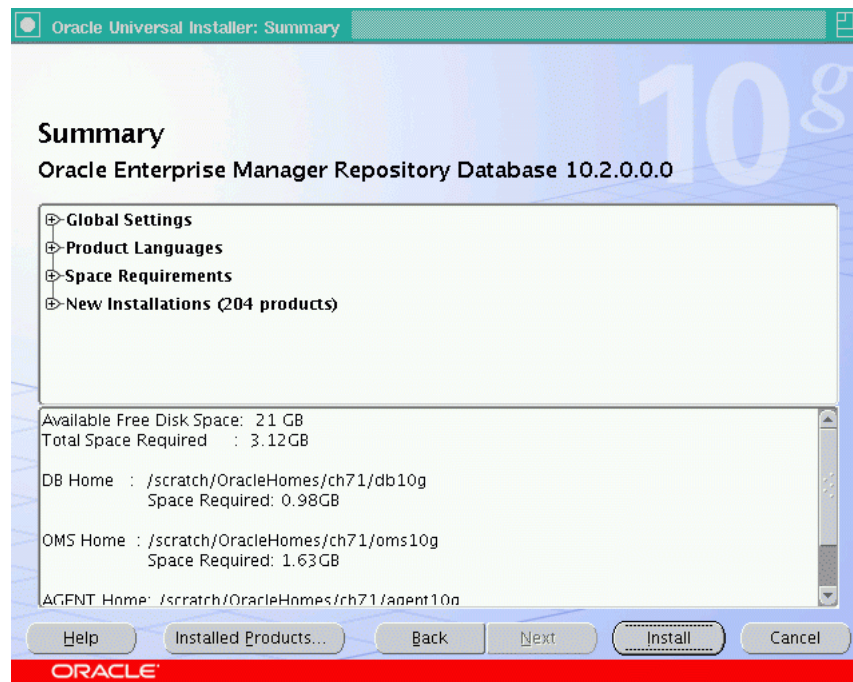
Oracle Universal Installer: Summary

10g

Summary

Oracle Enterprise Manager Repository Database 10.2.0.0.0

Global Settings
Product Languages
Space Requirements
New Installations (204 products)

Available Free Disk Space: 21 GB
Total Space Required : 3.12GB

DB Home : /scratch/OracleHomes/ch71/db10g
Space Required: 0.98GB

OMS Home : /scratch/OracleHomes/ch71/oms10g
Space Required: 1.63GB

AGENT Home: /scratch/OracleHomes/ch71/agent10g

Help | Installed Products... | Back | Next | Install | Cancel

ORACLE